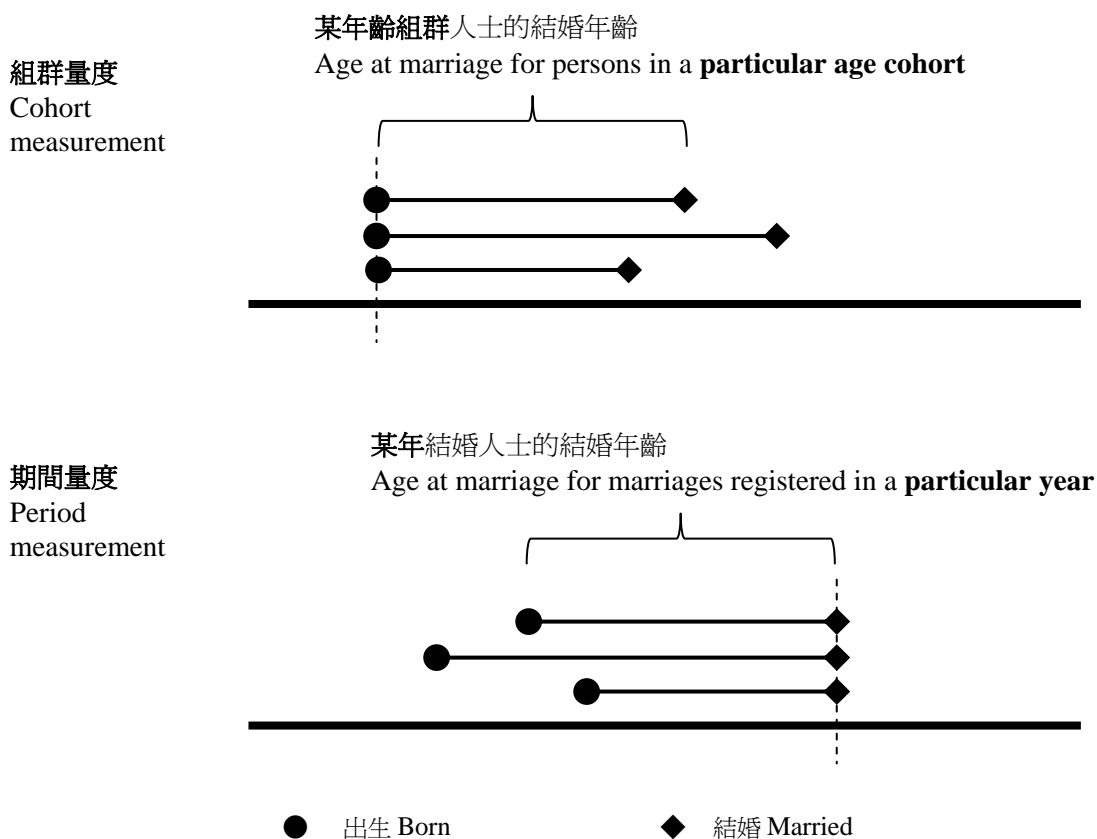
組群量度
Cohort measurement

某年齡組群人士的結婚年齡
Age at marriage for persons in a **particular age cohort**

期間量度
Period measurement

某年結婚人士的結婚年齡
Age at marriage for marriages registered in a **particular year**

出生 Born

結婚 Married